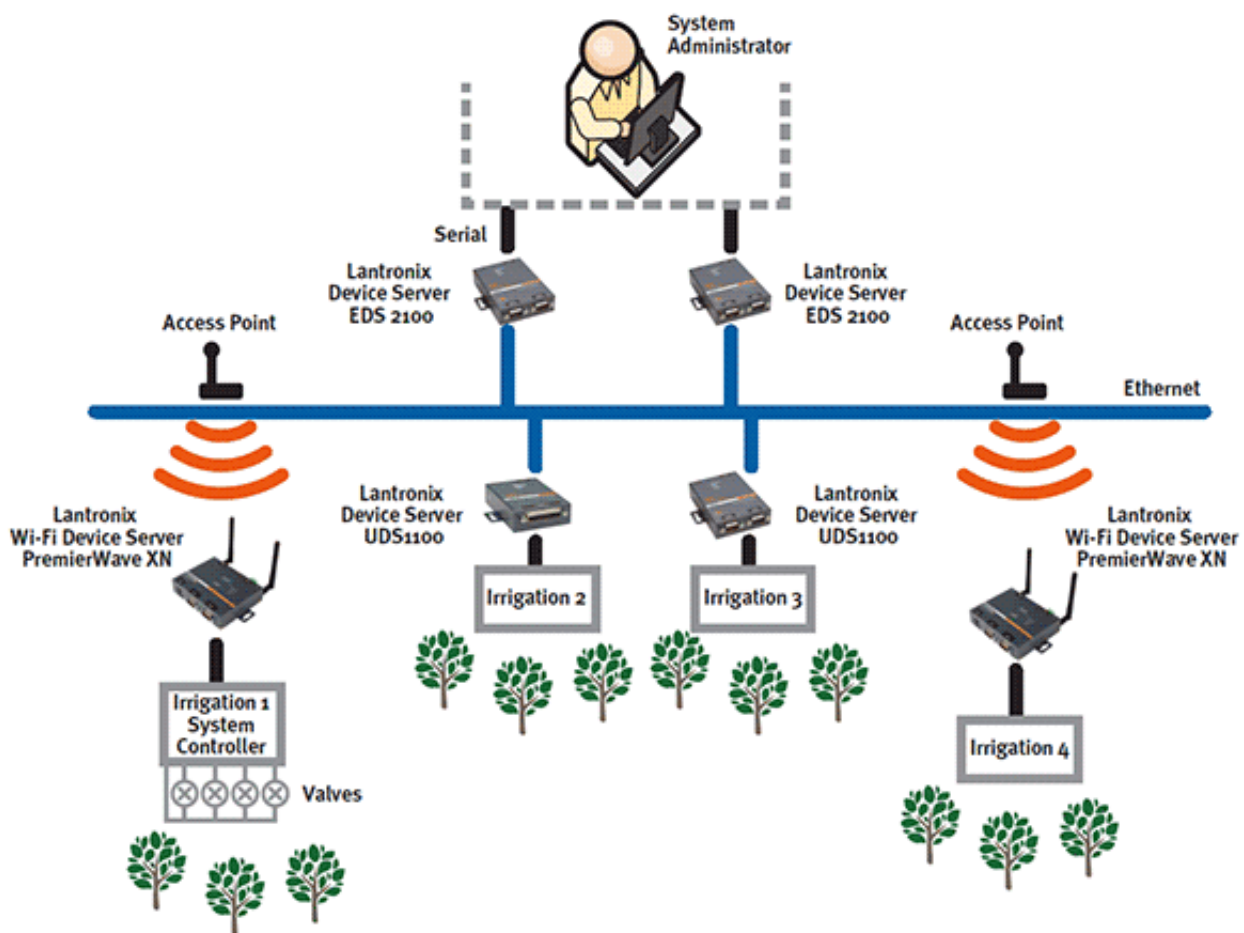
System Administrator

Serial

Lantronix Device Server EDS 2100

Lantronix Device Server EDS 2100

Access Point

Access Point

Ethernet

Lantronix Wi-Fi Device Server PremierWave XN

Lantronix Device Server UDS1100

Lantronix Device Server UDS1100

Lantronix Wi-Fi Device Server PremierWave XN

Irrigation 2

Irrigation 3

Irrigation 1 System Controller

Valves

Irrigation 4